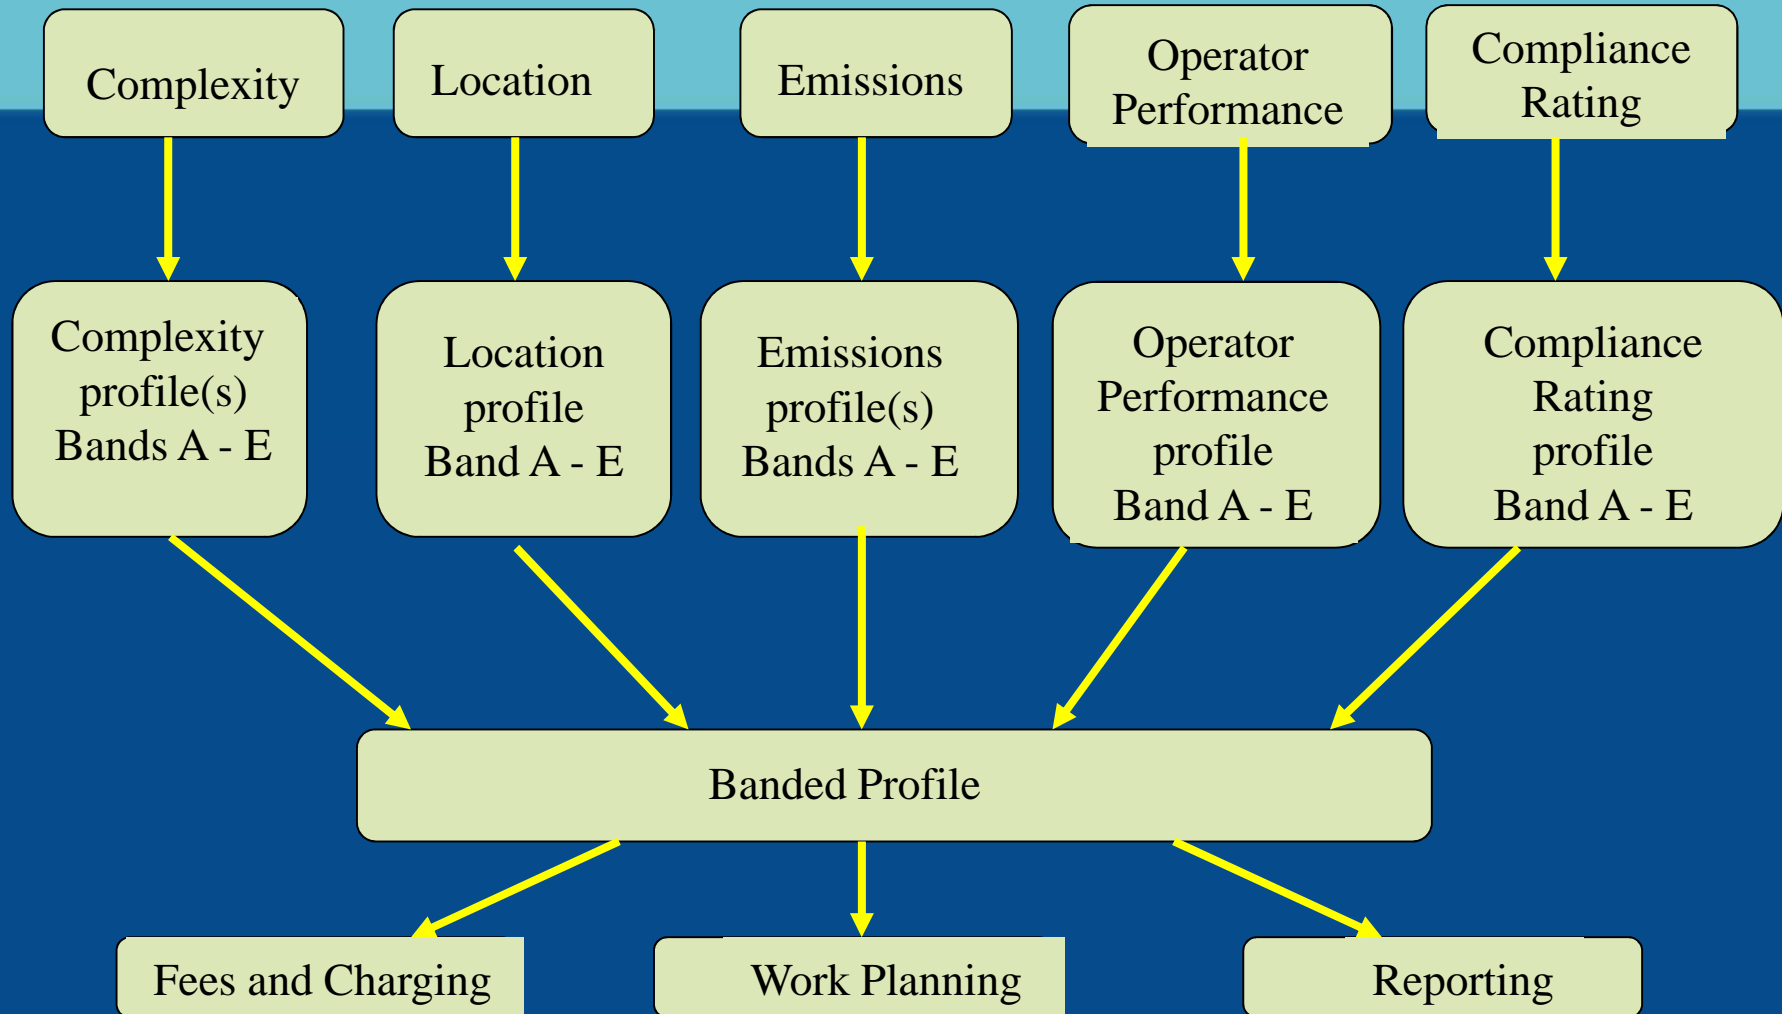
Complexity

Location

Emissions

Operator Performance

Compliance Rating

Complexity profile(s) Bands A - E

Location profile Band A - E

Emissions profile(s) Bands A - E

Operator Performance profile Band A - E

Compliance Rating profile Band A - E

Banded Profile

Fees and Charging

Work Planning

Reporting